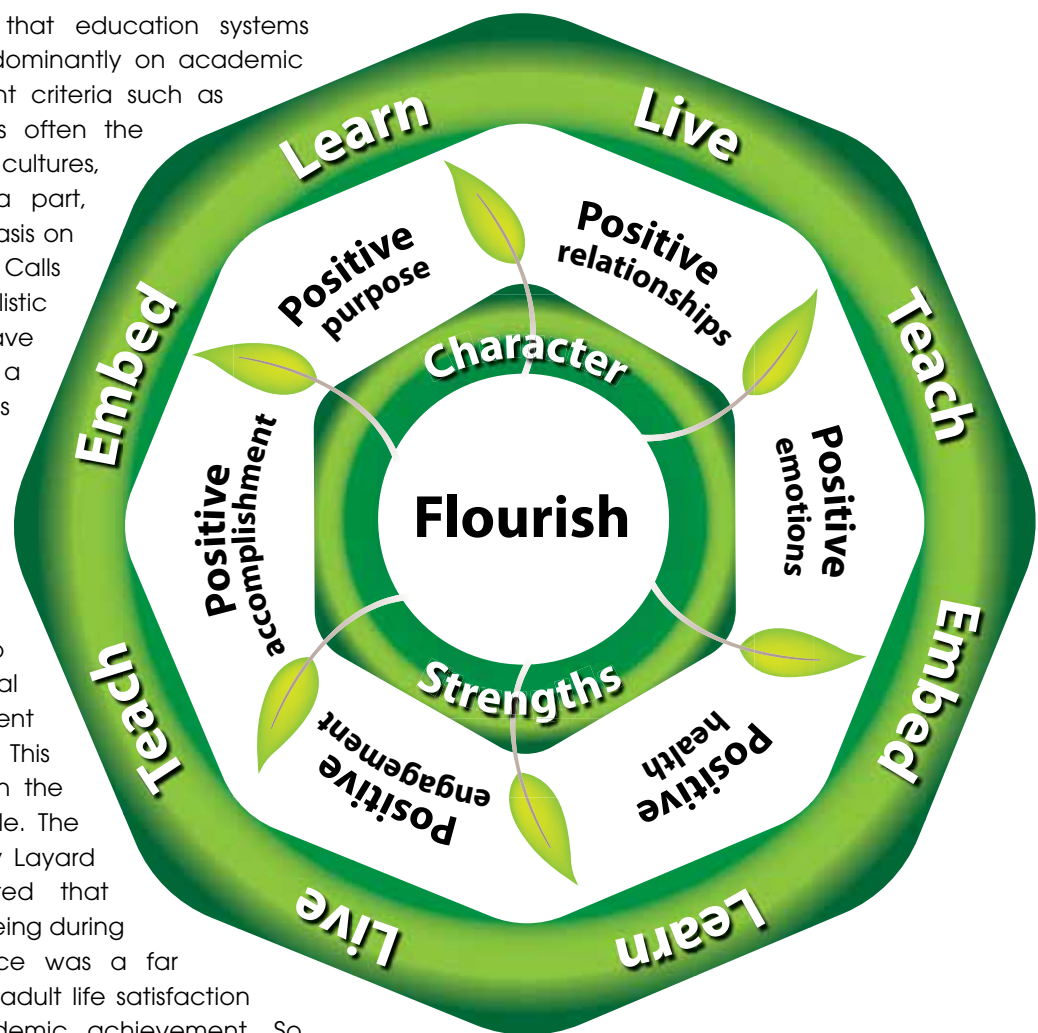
that education systems
dominantly on academic
nt criteria such as
s often the
cultures,
a part,
asis on
Calls
listic
ave
a
s

o
al
ent
This
n the
le. The
y Layard
ted that
eing during
ce was a far
adult life satisfaction
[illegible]

Learn
Live
Teach
Embed
Learn
Live
Teach
Embed

Positive purpose
Positive relationships
Positive emotions
Positive health
Positive engagement
Positive accomplishment

Character
Strengths

Flourish